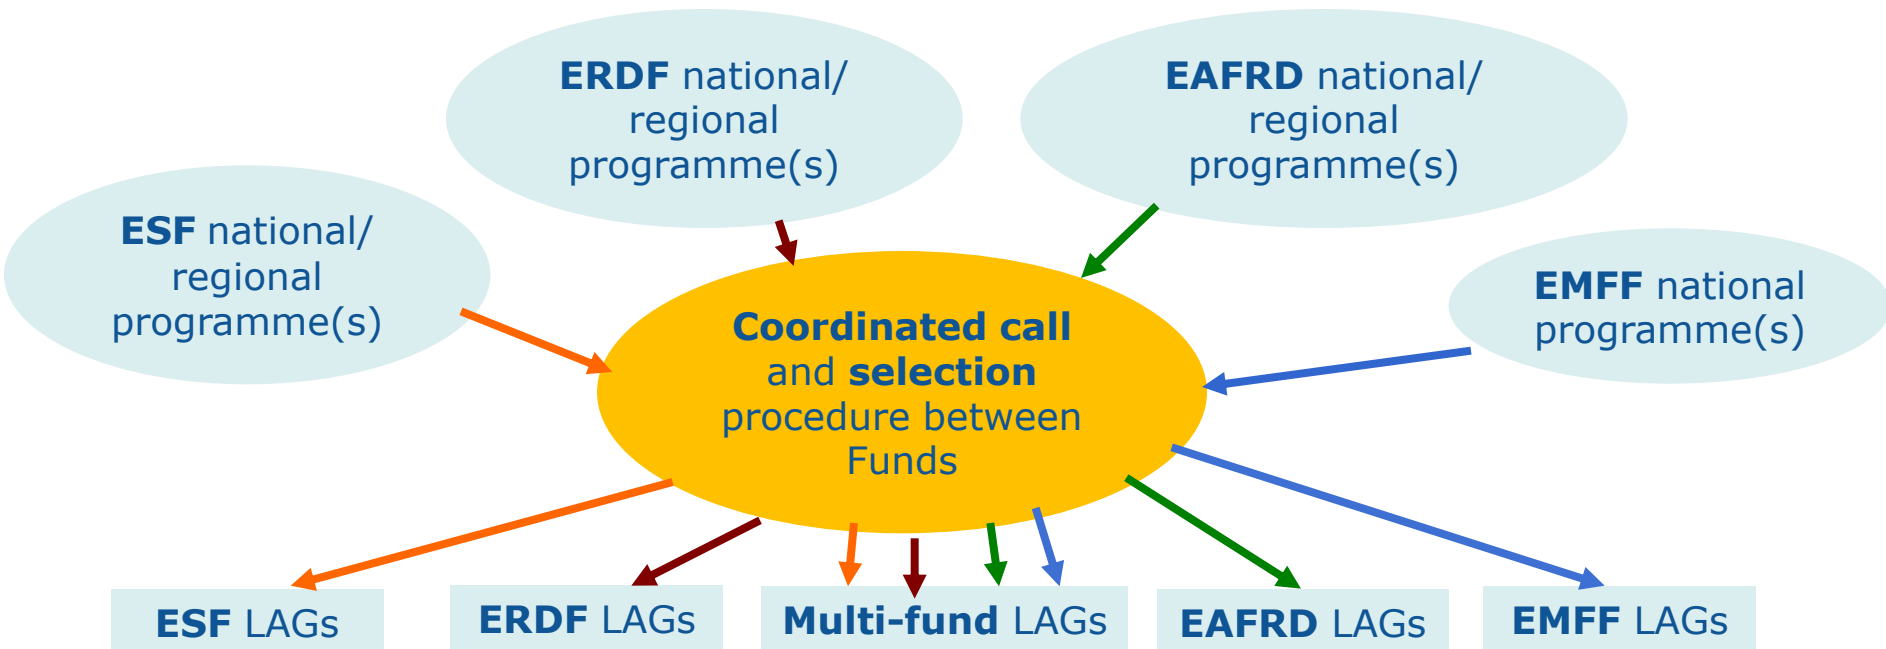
ERDF national/ regional programme(s)

EAFRD national/ regional programme(s)

ESF national/ regional programme(s)

EMFF national programme(s)

Coordinated call and selection procedure between Funds

ESF LAGs

ERDF LAGs

Multi-fund LAGs

EAFRD LAGs

EMFF LAGs